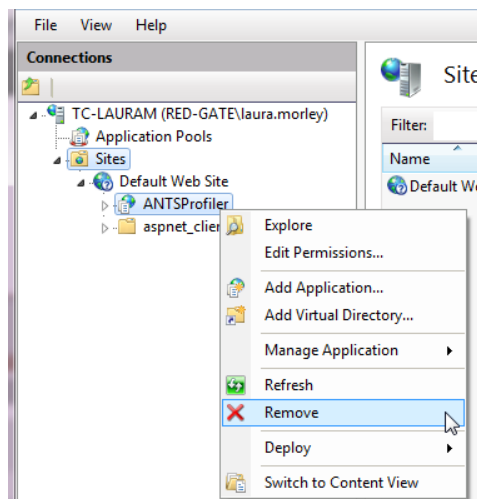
File View Help

Connections

TC-LAURAM (RED-GATE\laura.morley)
Application Pools
Sites
Default Web Site
ANTSProfiler
aspnet_clier

Site

Filter:

Name

Default W

Explore
Edit Permissions...
Add Application...
Add Virtual Directory...
Manage Application
Refresh
Remove
Deploy
Switch to Content View